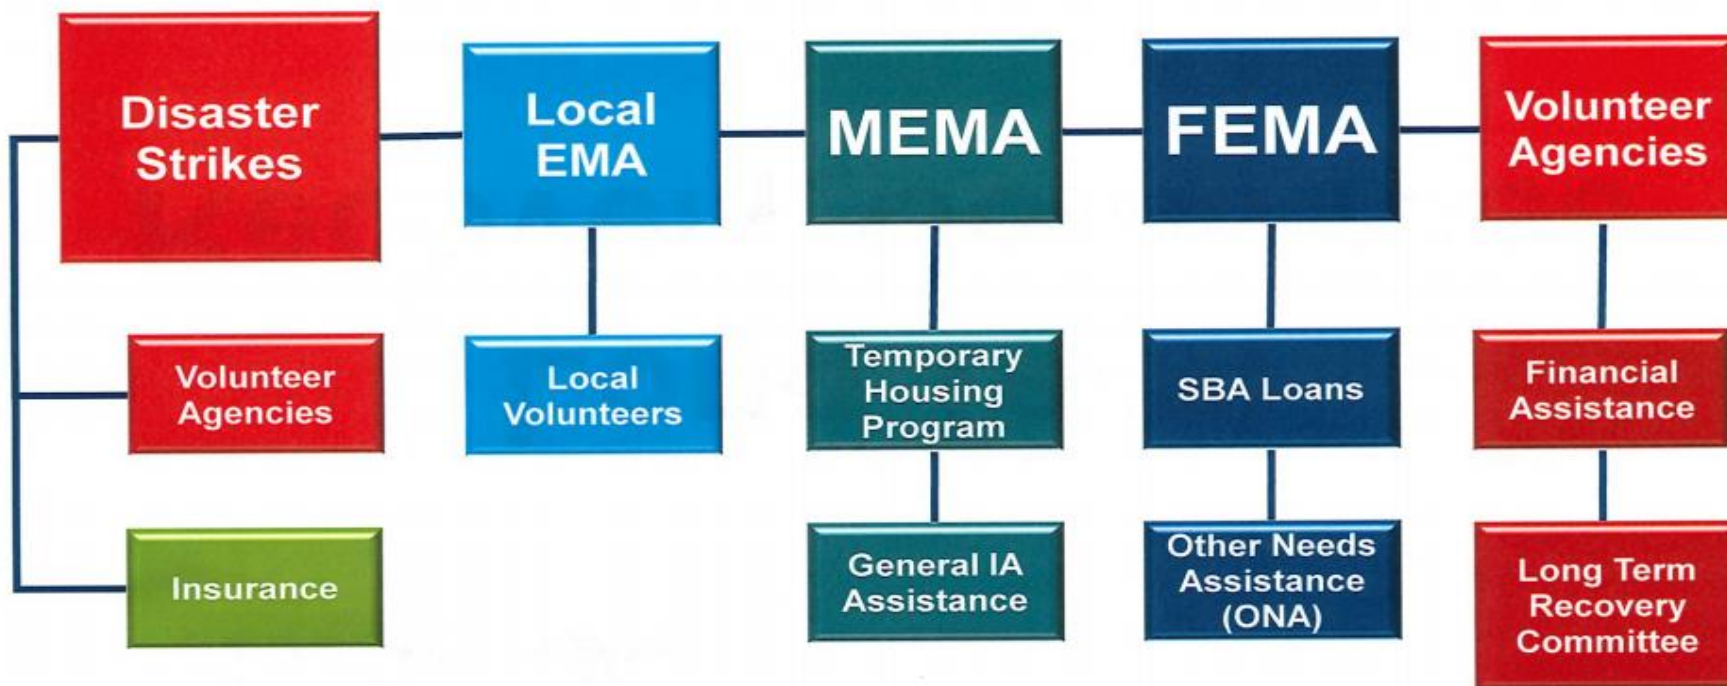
Disaster Strikes

Volunteer Agencies

Insurance

Local EMA

Local Volunteers

MEMA

Temporary Housing Program

General IA Assistance

FEMA

SBA Loans

Other Needs Assistance (ONA)

Volunteer Agencies

Financial Assistance

Long Term Recovery Committee